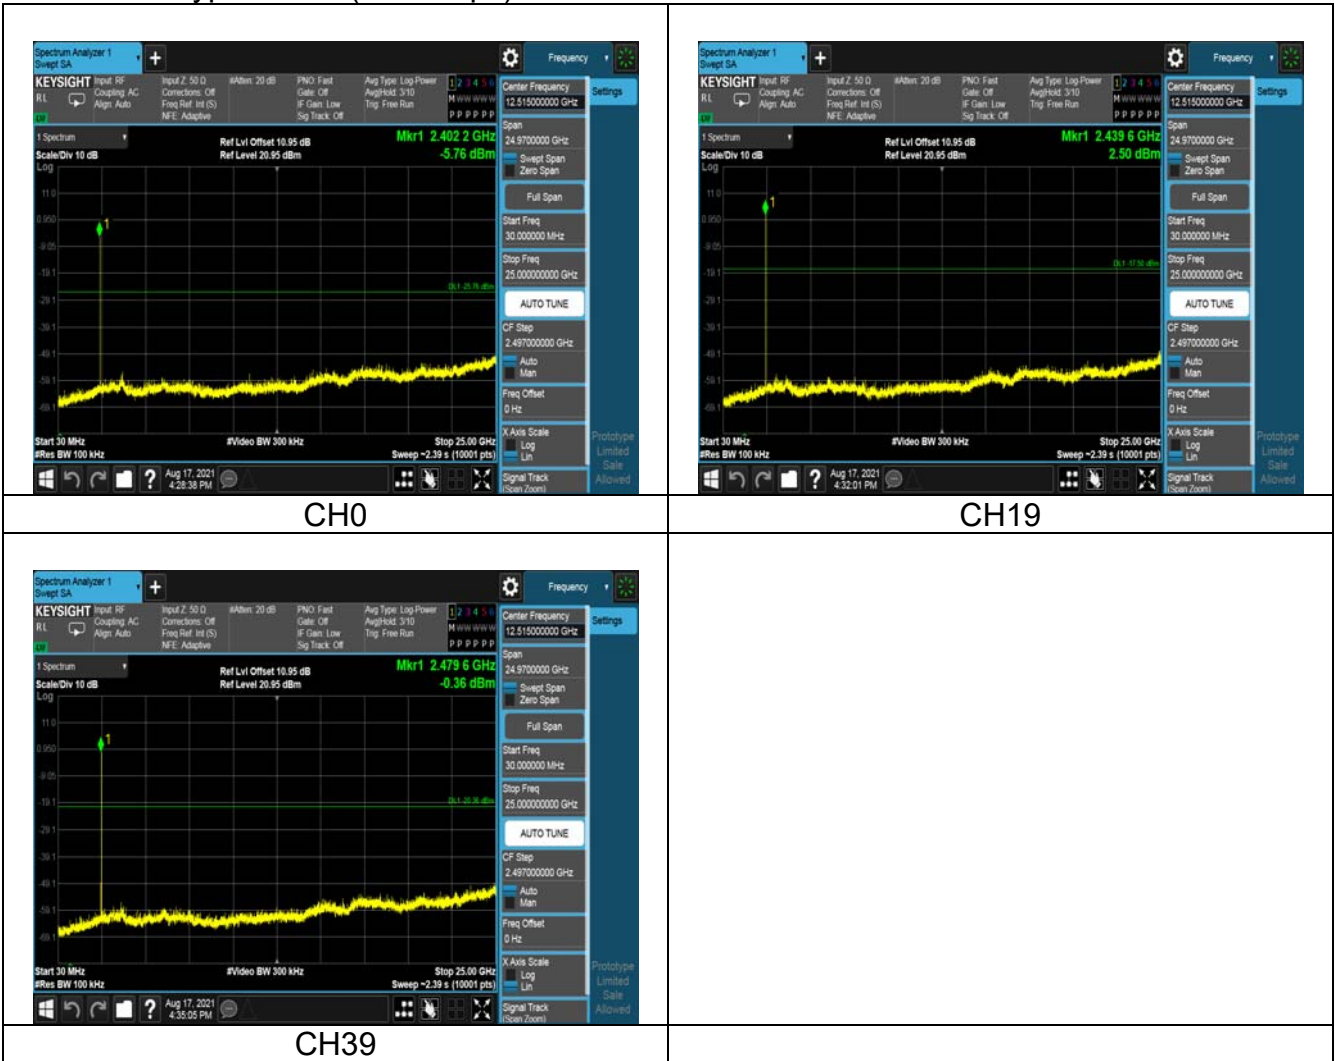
Spectrum Analyzer 1
Swept SA
Frequency
KEYSIGHT Input: RF Coupling: AC Align: Auto
Input Z: 50 Ω Corrections: Off Freq Ref: Int (S) NFE: Adaptive
#Atten: 20 dB
PNO: Fast Gate: Off IF Gain: Low Sig Track: Off
Avg Type: Log-Power Avg|Hold: 3/10 Trig: Free Run
1 2 3 4 5 6
M WWWWW
P P P P P P
Center Frequency
12.515000000 GHz
Settings
1 Spectrum
Scale/Div 10 dB
Log
Ref Lvl Offset 10.95 dB
Ref Level 20.95 dBm
Mkr1 2.402 2 GHz
-5.76 dBm
Span
24.9700000 GHz
Swept Span
Zero Span
Full Span
Start Freq
30.000000 MHz
Stop Freq
25.000000000 GHz
AUTO TUNE
CF Step
2.497000000 GHz
Auto
Man
Freq Offset
0 Hz
X Axis Scale
Log
Lin
Signal Track
(Span Zoom)
Prototype Limited Sale Allowed
11.0
0.950
-9.05
-19.1
-29.1
-39.1
-49.1
-59.1
-69.1
DL1 -25.76 dBm
Start 30 MHz
#Res BW 100 kHz
#Video BW 300 kHz
Stop 25.00 GHz
Sweep ~2.39 s (10001 pts)
Aug 17, 2021 4:28:38 PM

CH0

Spectrum Analyzer 1
Swept SA
Frequency
KEYSIGHT Input: RF Coupling: AC Align: Auto
Input Z: 50 Ω Corrections: Off Freq Ref: Int (S) NFE: Adaptive
#Atten: 20 dB
PNO: Fast Gate: Off IF Gain: Low Sig Track: Off
Avg Type: Log-Power Avg|Hold: 3/10 Trig: Free Run
1 2 3 4 5 6
M WWWWW
P P P P P P
Center Frequency
12.515000000 GHz
Settings
1 Spectrum
Scale/Div 10 dB
Log
Ref Lvl Offset 10.95 dB
Ref Level 20.95 dBm
Mkr1 2.439 6 GHz
2.50 dBm
Span
24.9700000 GHz
Swept Span
Zero Span
Full Span
Start Freq
30.000000 MHz
Stop Freq
25.000000000 GHz
AUTO TUNE
CF Step
2.497000000 GHz
Auto
Man
Freq Offset
0 Hz
X Axis Scale
Log
Lin
Signal Track
(Span Zoom)
Prototype Limited Sale Allowed
11.0
0.950
-9.05
-19.1
-29.1
-39.1
-49.1
-59.1
-69.1
DL1 -17.50 dBm
Start 30 MHz
#Res BW 100 kHz
#Video BW 300 kHz
Stop 25.00 GHz
Sweep ~2.39 s (10001 pts)
Aug 17, 2021 4:32:01 PM

CH19

Spectrum Analyzer 1
Swept SA
Frequency
KEYSIGHT Input: RF Coupling: AC Align: Auto
Input Z: 50 Ω Corrections: Off Freq Ref: Int (S) NFE: Adaptive
#Atten: 20 dB
PNO: Fast Gate: Off IF Gain: Low Sig Track: Off
Avg Type: Log-Power Avg|Hold: 3/10 Trig: Free Run
1 2 3 4 5 6
M WWWWW
P P P P P P
Center Frequency
12.515000000 GHz
Settings
1 Spectrum
Scale/Div 10 dB
Log
Ref Lvl Offset 10.95 dB
Ref Level 20.95 dBm
Mkr1 2.479 6 GHz
-0.36 dBm
Span
24.9700000 GHz
Swept Span
Zero Span
Full Span
Start Freq
30.000000 MHz
Stop Freq
25.000000000 GHz
AUTO TUNE
CF Step
2.497000000 GHz
Auto
Man
Freq Offset
0 Hz
X Axis Scale
Log
Lin
Signal Track
(Span Zoom)
Prototype Limited Sale Allowed
11.0
0.950
-9.05
-19.1
-29.1
-39.1
-49.1
-59.1
-69.1
DL1 -20.36 dBm
Start 30 MHz
#Res BW 100 kHz
#Video BW 300 kHz
Stop 25.00 GHz
Sweep ~2.39 s (10001 pts)
Aug 17, 2021 4:35:05 PM

CH39